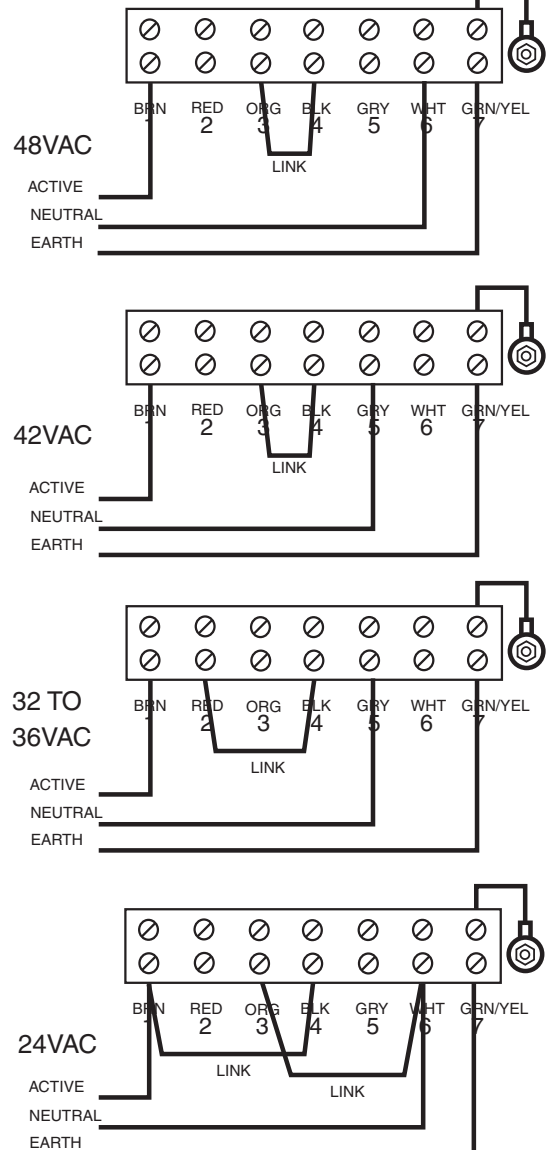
BRN 1 RED 2 ORG 3 BLK 4 GRY 5 WHT 6 GRN/YEL 7

48VAC

LINK

ACTIVE

NEUTRAL

EARTH

BRN 1 RED 2 ORG 3 BLK 4 GRY 5 WHT 6 GRN/YEL 7

42VAC

LINK

ACTIVE

NEUTRAL

EARTH

32 TO 36VAC

BRN 1 RED 2 ORG 3 BLK 4 GRY 5 WHT 6 GRN/YEL 7

LINK

ACTIVE

NEUTRAL

EARTH

BRN 1 RED 2 ORG 3 BLK 4 GRY 5 WHT 6 GRN/YEL 7

24VAC

LINK

LINK

ACTIVE

NEUTRAL

EARTH